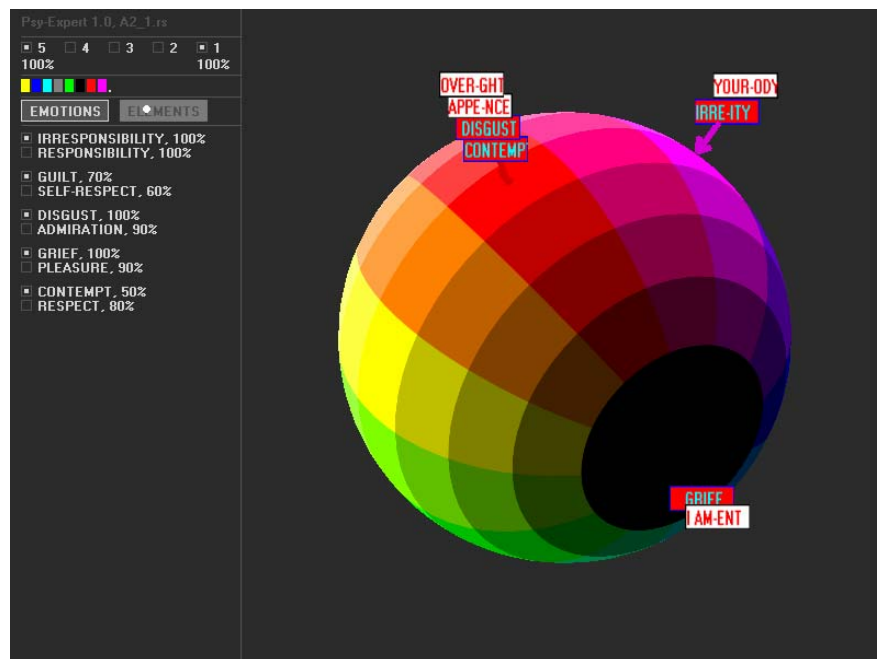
Psy-Expert 1.0, A2_1.rs

5 4 3 2 1
100% 100%

EMOTIONS ELEMENTS

IRRESPONSIBILITY, 100%
RESPONSIBILITY, 100%

GUILT, 70%
SELF-RESPECT, 60%

DISGUST, 100%
ADMIRATION, 90%

GRIEF, 100%
PLEASURE, 90%

CONTEMPT, 50%
RESPECT, 80%

OVER-GHT
APPE-NCE
DISGUST
CONTEMPT

YOUR-ODY
IRRE-ITY

GRIEF
LAM-ENT